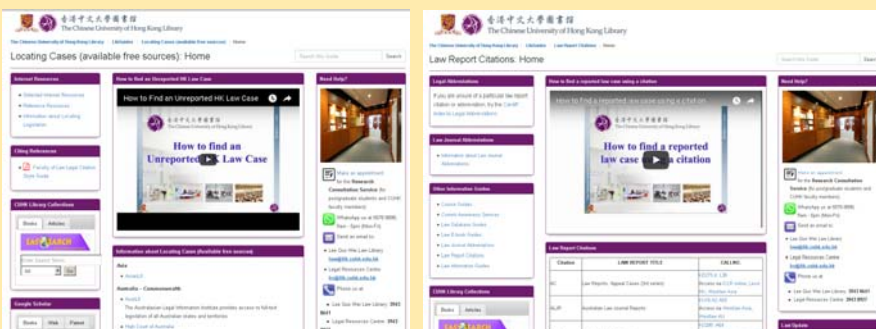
香港中文大學圖書館 The Chinese University of Hong Kong Library

The Chinese University of Hong Kong Library / LibGuides / Locating Cases (available free sources) / Home

Locating Cases (available free sources): Home

Search this Guide Search

Internet Resources

Selected Internet Resources
Reference Resources
Information about Locating Legislation

Citing References

Faculty of Law Legal Citation Style Guide

CUHK Library Collections

Books Articles

EASY SEARCH

Go

Google Scholar

Books Web Patent

How to find an Unreported HK Law Case

How to Find an Unreported HK Law Case

The Chinese University of Hong Kong Library

How to find an Unreported HK Law Case

Information about Locating Cases (Available free sources)

Asia

AsianLII

Australia – Commonwealth

AustLII

The Australasian Legal Information Institute provides access to full-text legislation of all Australian states and territories

High Court of Australia

Need Help?

Make an appointment for the Research Consultation Service (for postgraduate students and CUHK faculty members)

WhatsApp us at 9079 8686 9am - 5pm (Mon-Fri)

Send an email to:

Lee Quo Wei Law Library: law@lib.cuhk.edu.hk
Legal Resources Centre: lrc@lib.cuhk.edu.hk

Phone us at

Lee Quo Wei Law Library: 3943 9601
Legal Resources Centre: 3943

香港中文大學圖書館 The Chinese University of Hong Kong Library

The Chinese University of Hong Kong Library / LibGuides / Law Report Citations / Home

Law Report Citations: Home

Search this Guide Search

Legal Abbreviations

If you are unsure of a particular law report citation or abbreviation, try the Cardiff Index to Legal Abbreviations.

Law Journal Abbreviations

Information about Law Journal Abbreviations

Other Information Guides

Course Guides
Content Awareness Services
Law Database Guides
Law E-books Guides
Law Journal Information
Law Report Citations
Law Information Guides

CUHK Library Collections

Books Articles

EASY SEARCH

How to find a reported law case using a citation

How to find a reported law case using a citation

The Chinese University of Hong Kong Library

How to find a reported law case using a citation

Law Report Citations

| Citation | LAW REPORT TITLE | CALLING |
|---|---|---|
| AC | Law Reports, Appeal Cases (3rd series) | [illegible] |
| ALJR | Australian Law Journal Reports | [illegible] |
| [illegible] | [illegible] | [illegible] |

Need Help?

Make an appointment for the Research Consultation Service (for postgraduate students and CUHK faculty members)

WhatsApp us at 9079 8686 9am - 5pm (Mon-Fri)

Send an email to:

Lee Quo Wei Law Library: law@lib.cuhk.edu.hk
Legal Resources Centre: lrc@lib.cuhk.edu.hk

Phone us at

Lee Quo Wei Law Library: 3943 9601
Legal Resources Centre: 3943 9937

Last Update